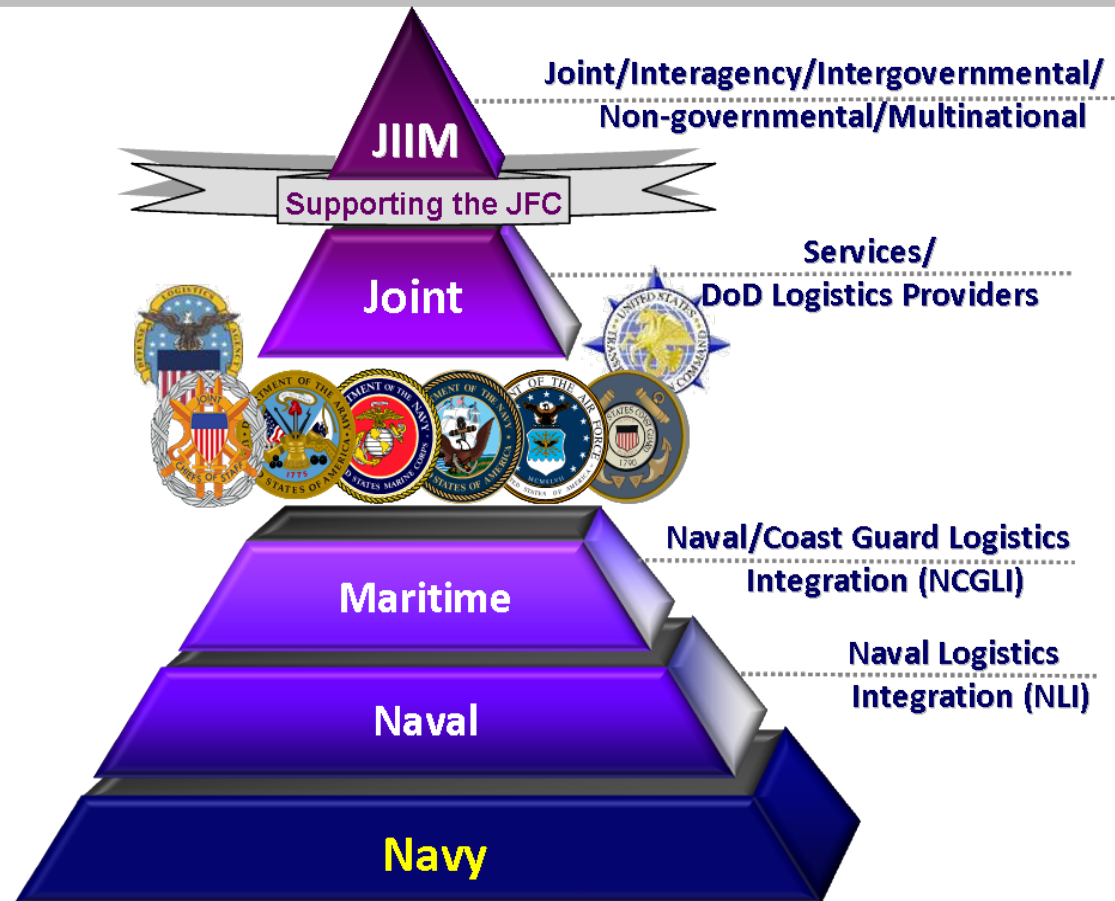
JIIM

Joint/Interagency/Intergovernmental/ Non-governmental/Multinational

Supporting the JFC

Joint

Services/ DoD Logistics Providers

Maritime

Naval/Coast Guard Logistics Integration (NCGLI)

Naval

Naval Logistics Integration (NLI)

Navy